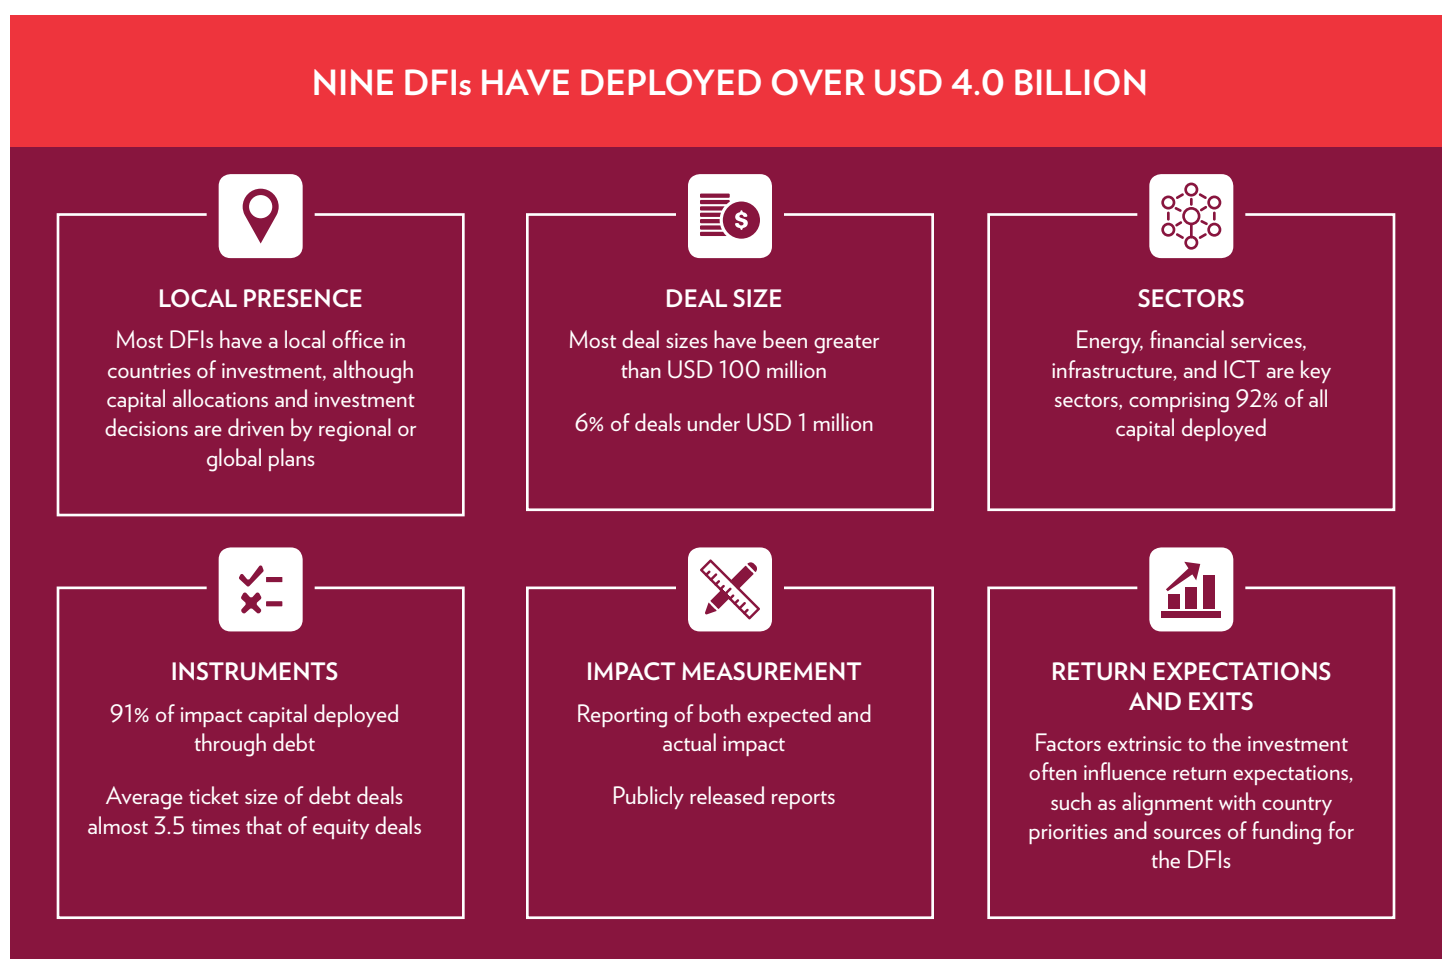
NINE DFIs HAVE DEPLOYED OVER USD 4.0 BILLION

LOCAL PRESENCE

Most DFIs have a local office in countries of investment, although capital allocations and investment decisions are driven by regional or global plans

DEAL SIZE

Most deal sizes have been greater than USD 100 million

6% of deals under USD 1 million

SECTORS

Energy, financial services, infrastructure, and ICT are key sectors, comprising 92% of all capital deployed

INSTRUMENTS

91% of impact capital deployed through debt

Average ticket size of debt deals almost 3.5 times that of equity deals

IMPACT MEASUREMENT

Reporting of both expected and actual impact

Publicly released reports

RETURN EXPECTATIONS AND EXITS

Factors extrinsic to the investment often influence return expectations, such as alignment with country priorities and sources of funding for the DFIs